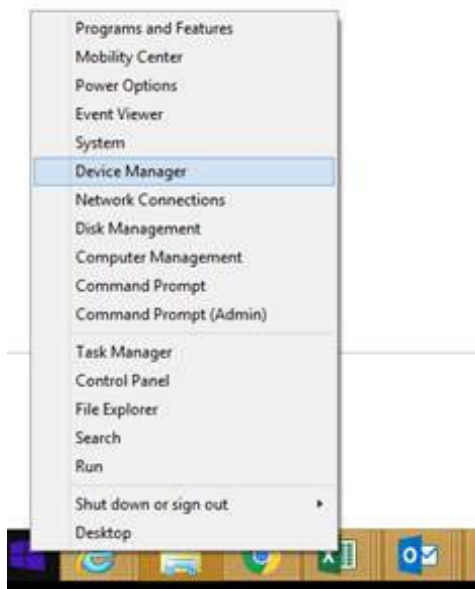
Programs and Features
Mobility Center
Power Options
Event Viewer
System
Device Manager
Network Connections
Disk Management
Computer Management
Command Prompt
Command Prompt (Admin)

Task Manager
Control Panel
File Explorer
Search
Run

Shut down or sign out
Desktop